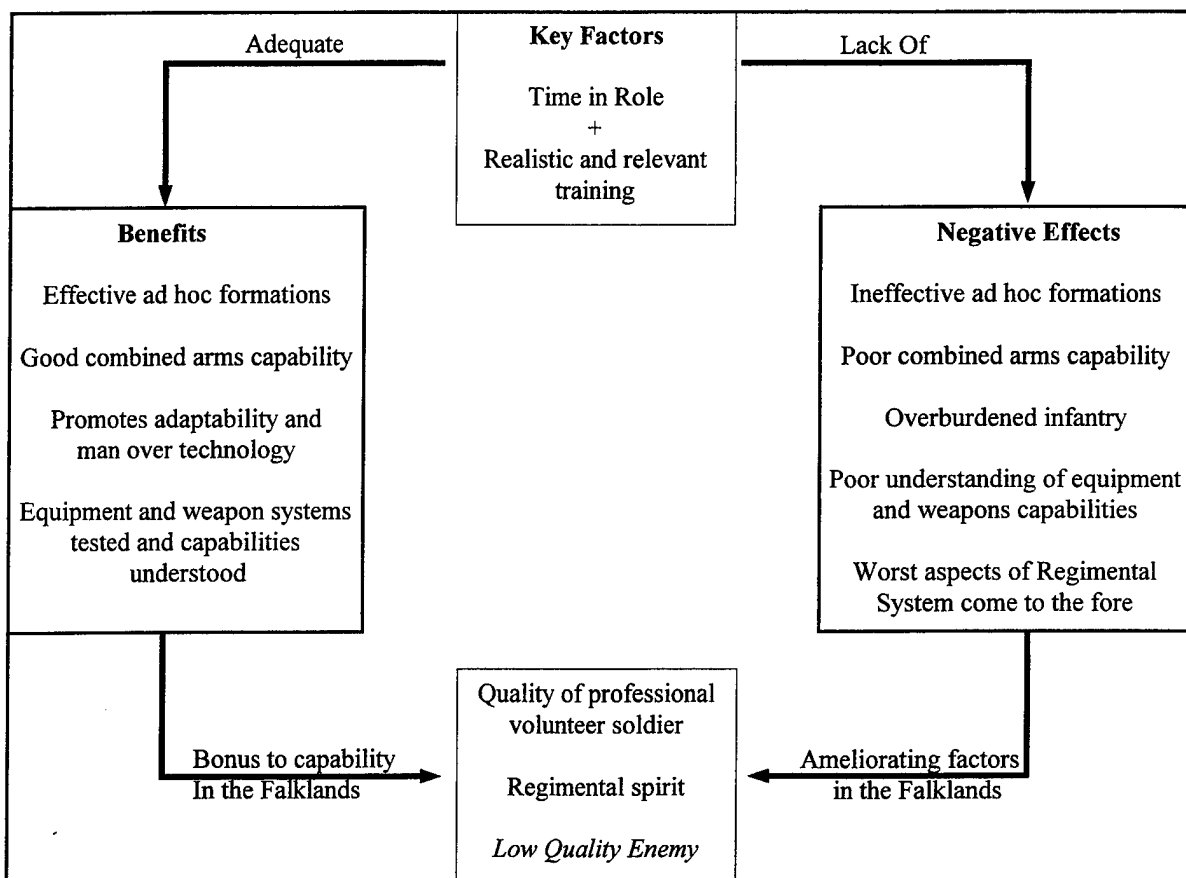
Adequate

Key Factors

Time in Role
+
Realistic and relevant training

Lack Of

Benefits

Effective ad hoc formations

Good combined arms capability

Promotes adaptability and man over technology

Equipment and weapon systems tested and capabilities understood

Negative Effects

Ineffective ad hoc formations

Poor combined arms capability

Overburdened infantry

Poor understanding of equipment and weapons capabilities

Worst aspects of Regimental System come to the fore

Bonus to capability In the Falklands

Quality of professional volunteer soldier

Regimental spirit

*Low Quality Enemy*

Ameliorating factors in the Falklands